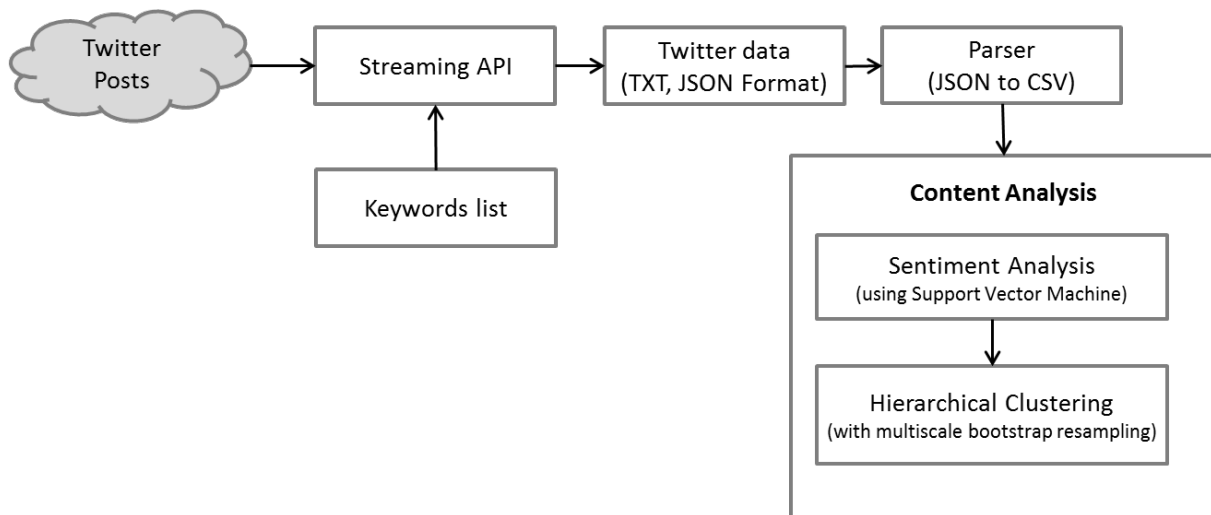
Twitter Posts

Streaming API

Twitter data (TXT, JSON Format)

Parser (JSON to CSV)

Keywords list

Content Analysis

Sentiment Analysis (using Support Vector Machine)

Hierarchical Clustering (with multiscale bootstrap resampling)